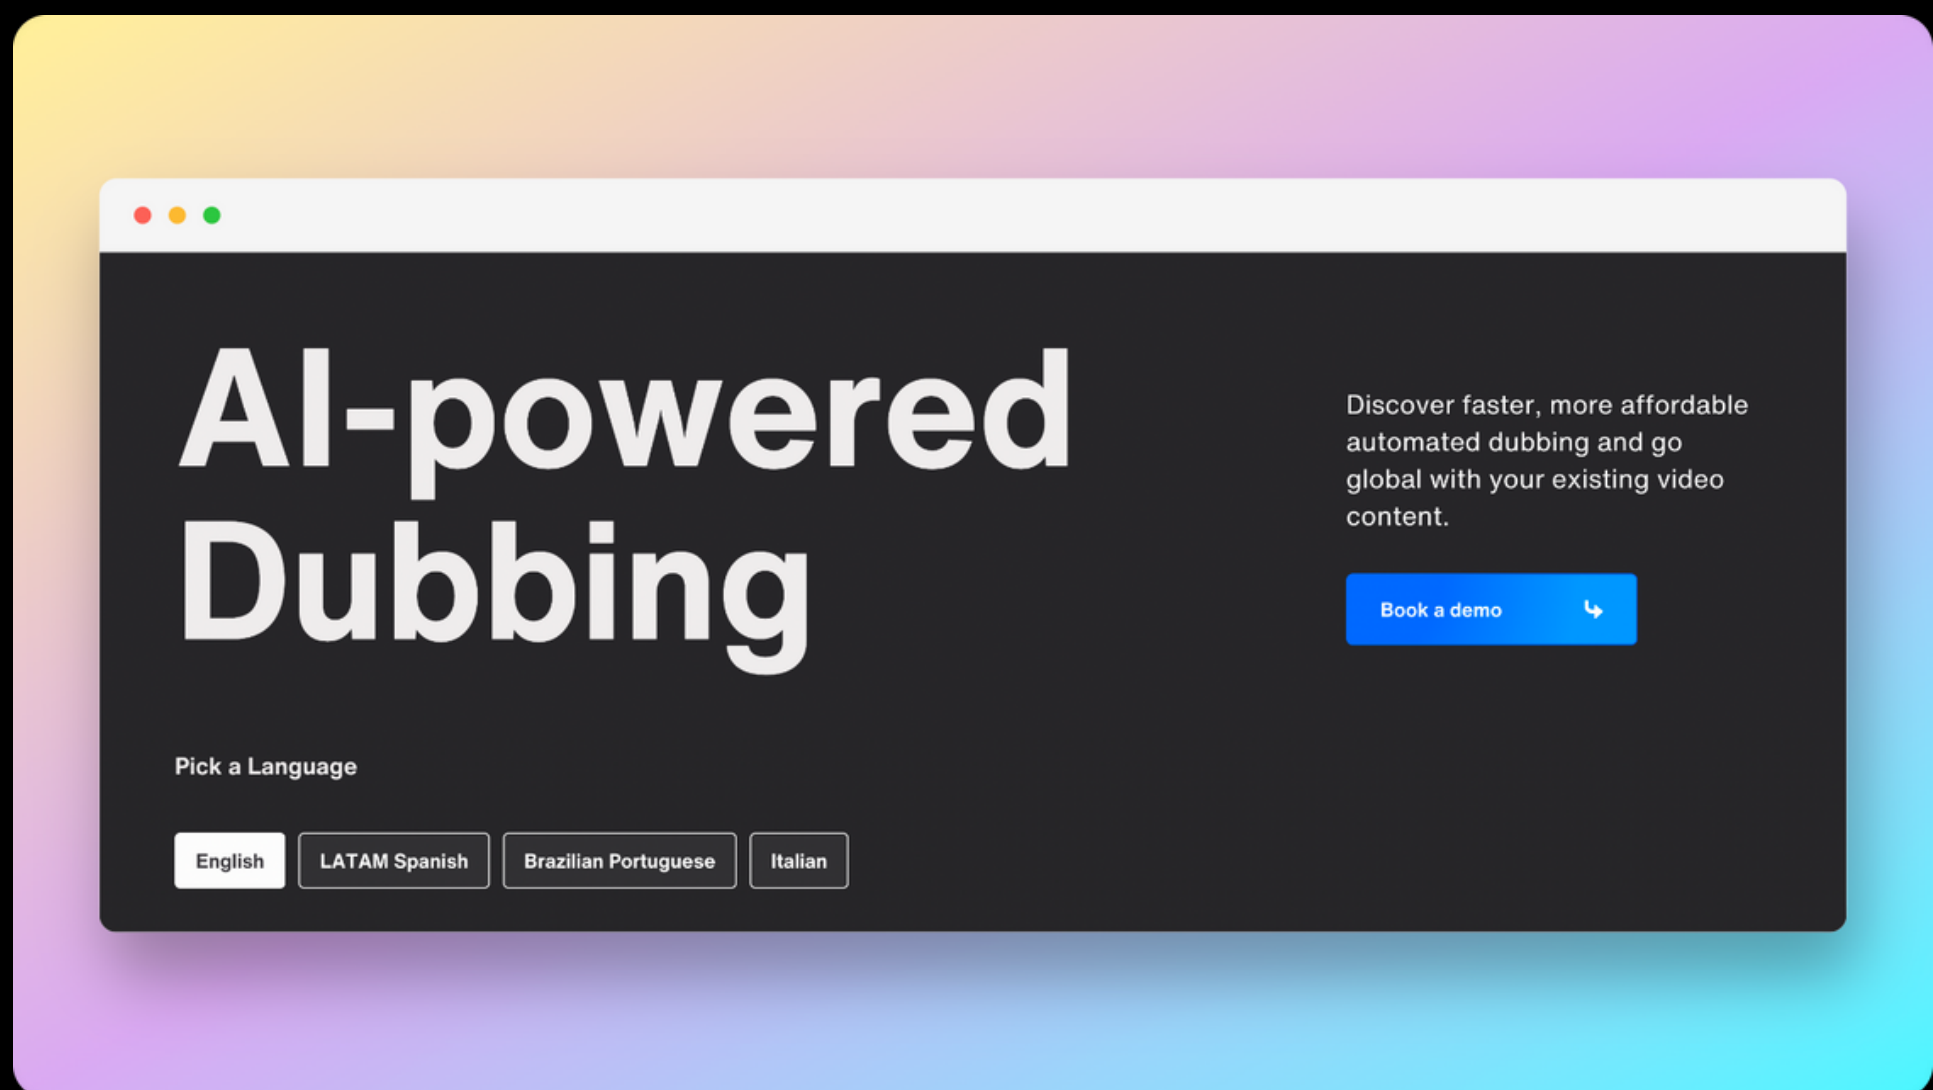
AI-powered Dubbing

Discover faster, more affordable automated dubbing and go global with your existing video content.

Book a demo

Pick a Language

English
LATAM Spanish
Brazilian Portuguese
Italian